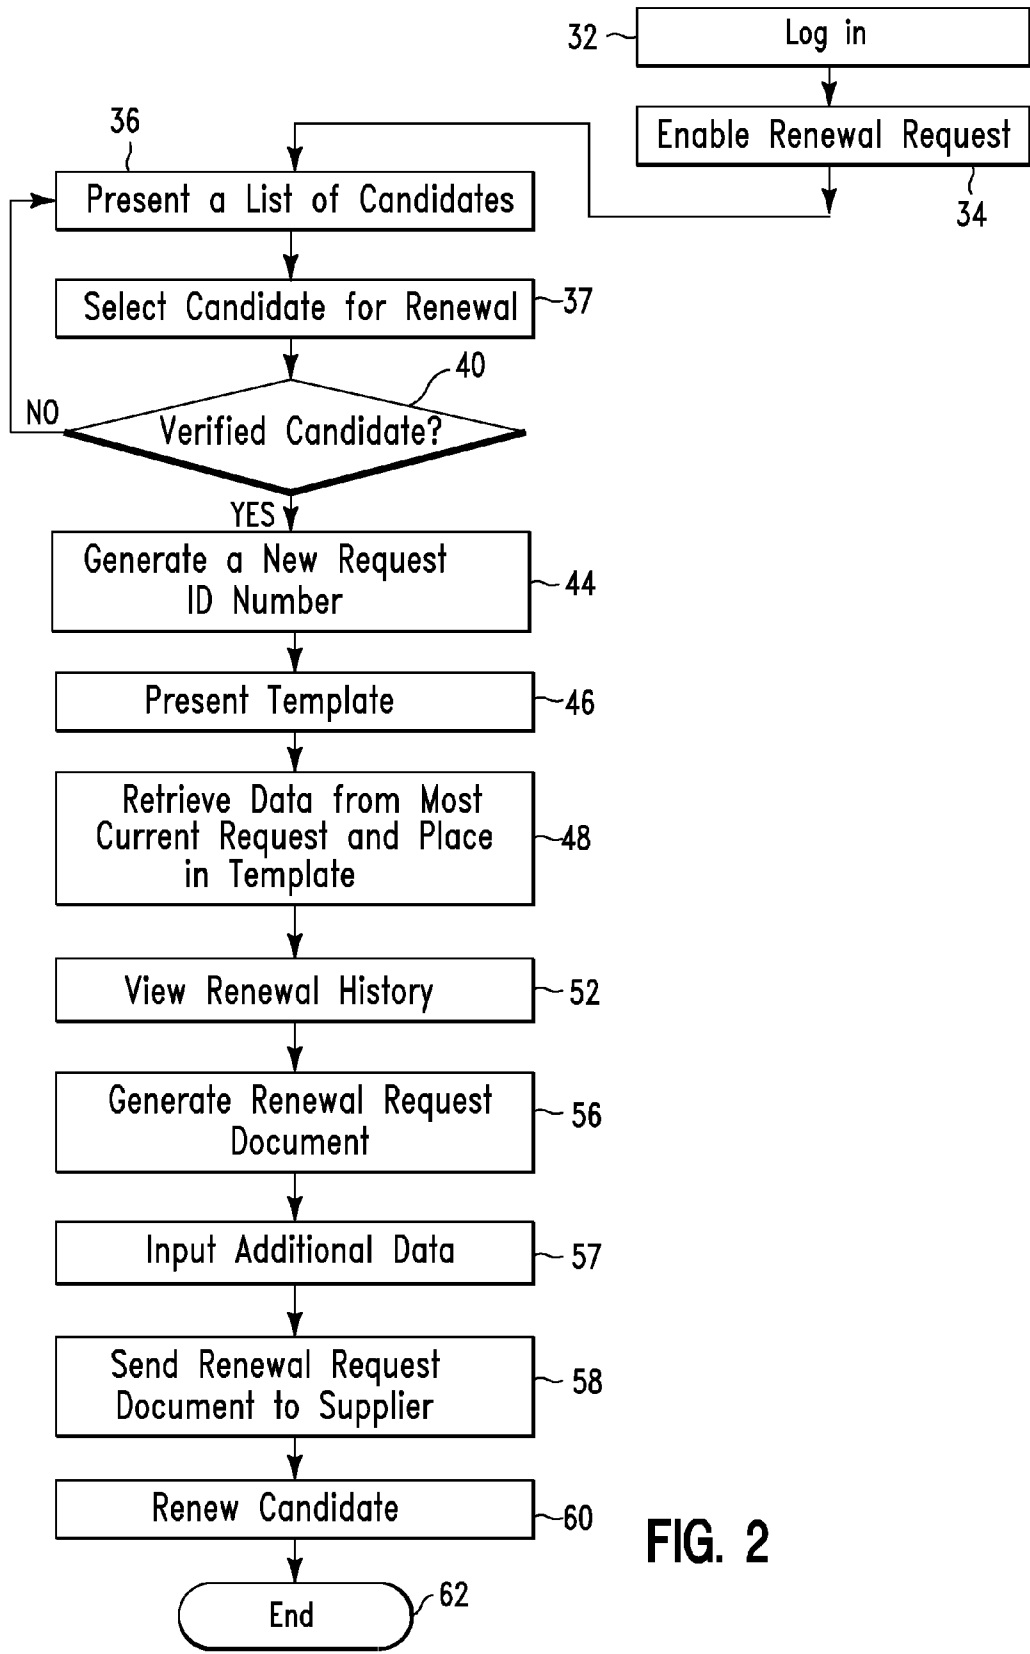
32
Log in

Enable Renewal Request
34

36
Present a List of Candidates

Select Candidate for Renewal
37

40
NO
Verified Candidate?
YES

Generate a New Request ID Number
44

Present Template
46

Retrieve Data from Most Current Request and Place in Template
48

View Renewal History
52

Generate Renewal Request Document
56

Input Additional Data
57

Send Renewal Request Document to Supplier
58

Renew Candidate
60

FIG. 2

End
62